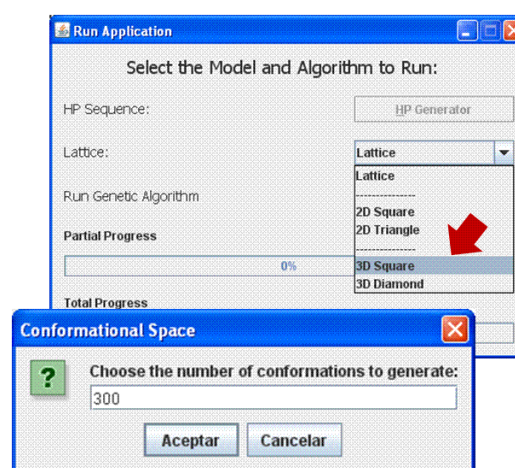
Run Application

Select the Model and Algorithm to Run:

HP Sequence:

HP Generator

Lattice:

Lattice

Lattice
---------------
2D Square
2D Triangle
---------------
3D Square
3D Diamond

Run Genetic Algorithm

Partial Progress

0%

Total Progress

Conformational Space

?

Choose the number of conformations to generate:

300

Aceptar

Cancelar